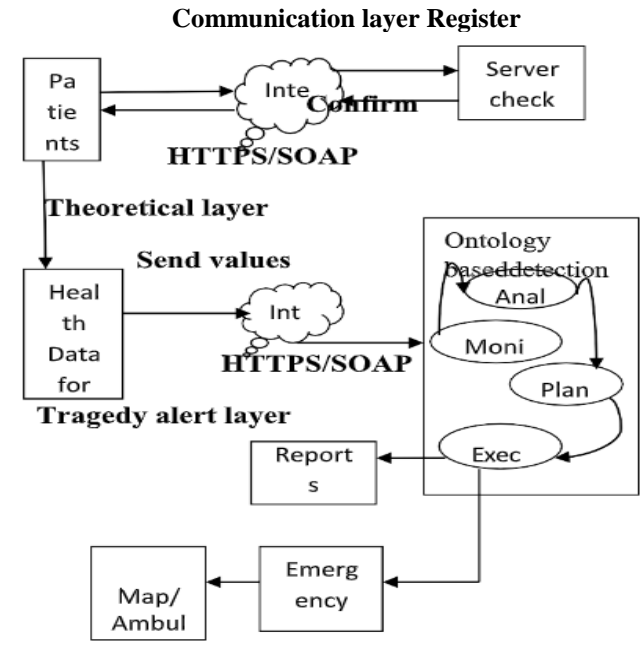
Communication layer Register

Pa tie nts

Inte

Confirm

Server check

HTTPS/SOAP

Theoretical layer

Send values

Ontology Baseddetection

Anal

Heal th Data for

Int

Moni

HTTPS/SOAP

Plan

Tragedy alert layer

Report s

Exec

Map/ Ambul

Emerg ency